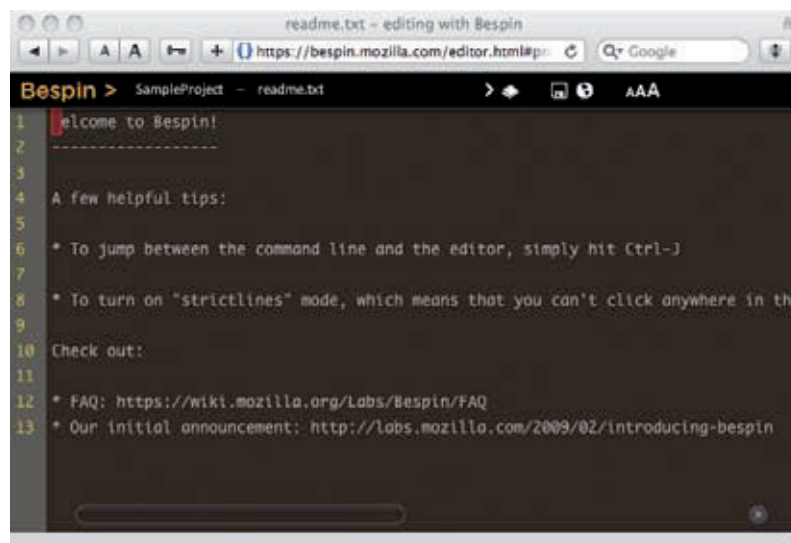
readme.txt – editing with Bespin

A A

https://bespin.mozilla.com/editor.html#pr

Q▾ Google

Bespin > SampleProject – readme.txt

AAA

1 elcome to Bespin!
2 ------------------
3
4 A few helpful tips:
5
6 * To jump between the command line and the editor, simply hit Ctrl-J
7
8 * To turn on "strictlines" mode, which means that you can't click anywhere in th
9
10 Check out:
11
12 * FAQ: https://wiki.mozilla.org/Labs/Bespin/FAQ
13 * Our initial announcement: http://labs.mozilla.com/2009/02/introducing-bespin